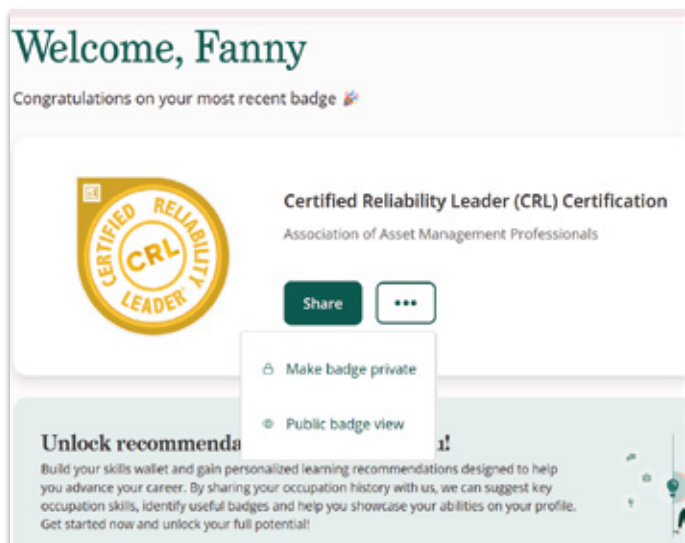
Welcome, Fanny

Congratulations on your most recent badge 🎉

CERTIFIED RELIABILITY LEADER CRL

Certified Reliability Leader (CRL) Certification

Association of Asset Management Professionals

Share

•••

Make badge private

Public badge view

Unlock recommenda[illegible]u!

Build your skills wallet and gain personalized learning recommendations designed to help you advance your career. By sharing your occupation history with us, we can suggest key occupation skills, identify useful badges and help you showcase your abilities on your profile. Get started now and unlock your full potential!